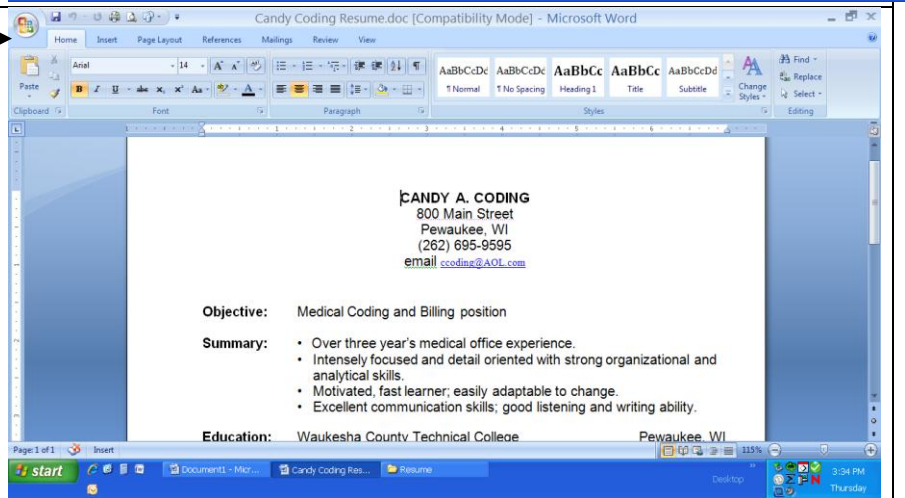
Candy Coding Resume.doc [Compatibility Mode] - Microsoft Word

Home Insert Page Layout References Mailings Review View

Paste
Clipboard
Arial 14
Font
Paragraph
AaBbCcDc ¶ Normal
AaBbCcDc ¶ No Spacing
AaBbCc Heading 1
AaBbCc Title
AaBbCcDd Subtitle
Change Styles
Styles
Find
Replace
Select
Editing

CANDY A. CODING
800 Main Street
Pewaukee, WI
(262) 695-9595
email ccoding@AOL.com

Objective: Medical Coding and Billing position

Summary:
• Over three year's medical office experience.
• Intensely focused and detail oriented with strong organizational and analytical skills.
• Motivated, fast learner; easily adaptable to change.
• Excellent communication skills; good listening and writing ability.

Education: Waukesha County Technical College Pewaukee, WI

Page 1 of 1 Insert 115%

start Document1 - Micr... Candy Coding Res... Resume Desktop 3:34 PM Thursday